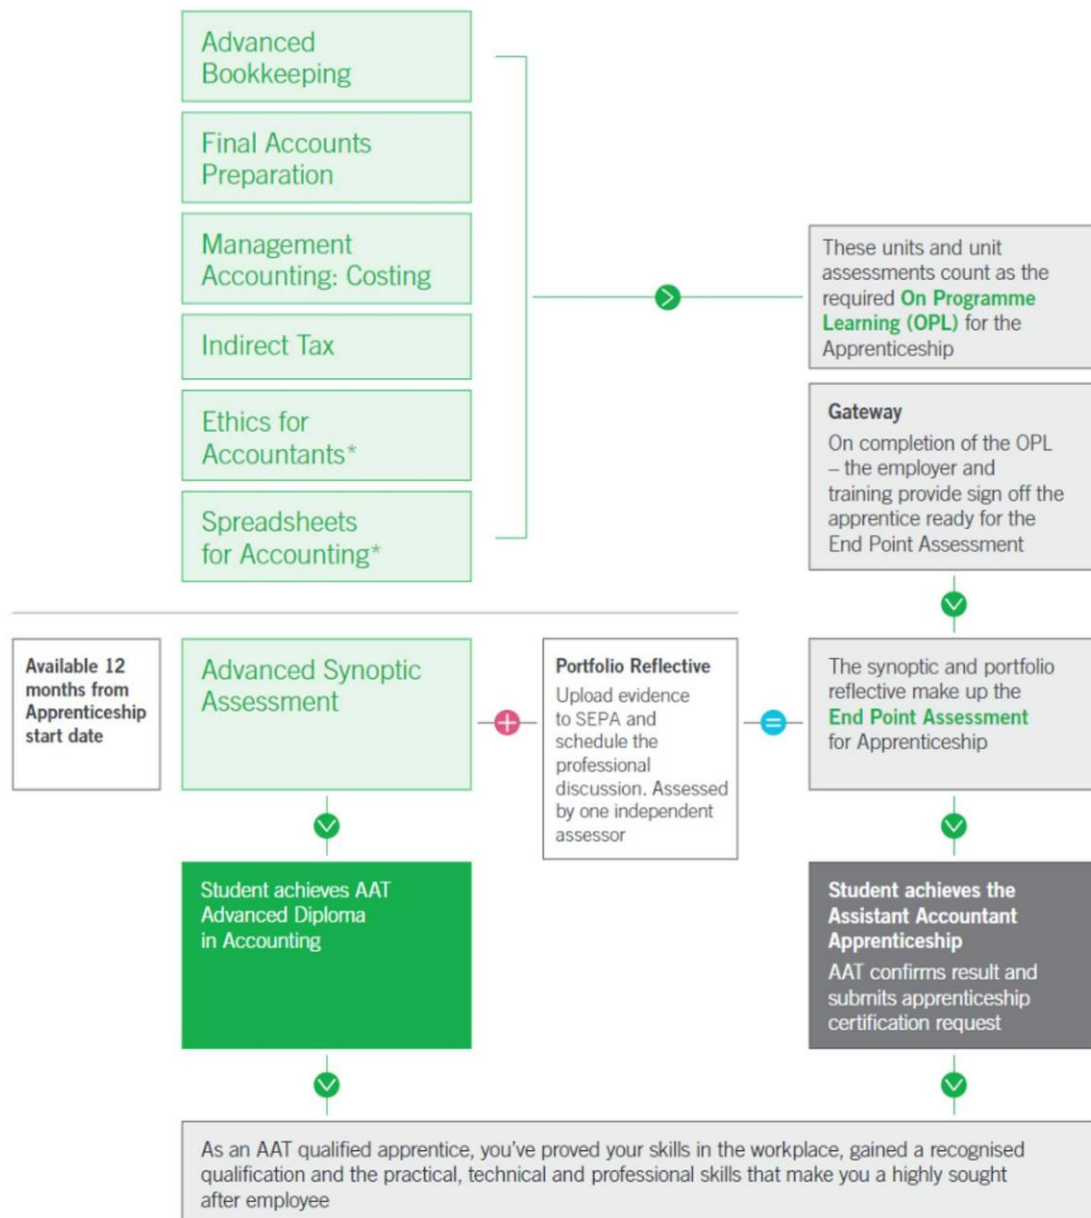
Advanced Bookkeeping

Final Accounts Preparation

Management Accounting: Costing

Indirect Tax

Ethics for Accountants*

Spreadsheets for Accounting*

These units and unit assessments count as the required On Programme Learning (OPL) for the Apprenticeship

Gateway
On completion of the OPL – the employer and training provide sign off the apprentice ready for the End Point Assessment

Available 12 months from Apprenticeship start date

Advanced Synoptic Assessment

Portfolio Reflective
Upload evidence to SEPA and schedule the professional discussion. Assessed by one independent assessor

The synoptic and portfolio reflective make up the End Point Assessment for Apprenticeship

Student achieves AAT Advanced Diploma in Accounting

Student achieves the Assistant Accountant Apprenticeship
AAT confirms result and submits apprenticeship certification request

As an AAT qualified apprentice, you've proved your skills in the workplace, gained a recognised qualification and the practical, technical and professional skills that make you a highly sought after employee